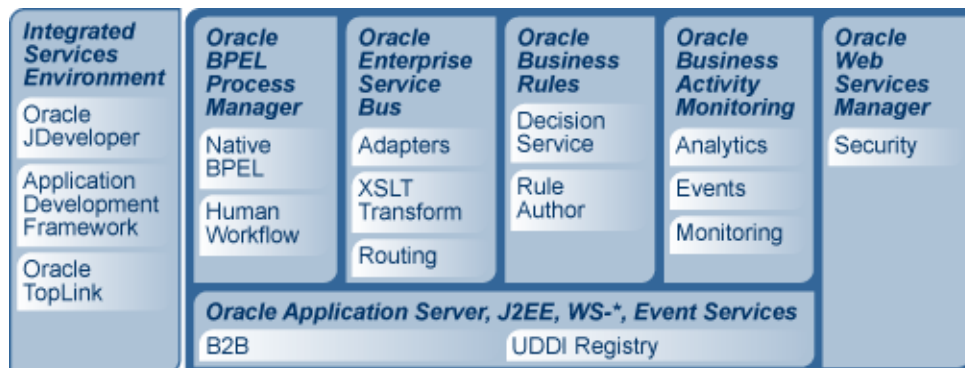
Integrated Services Environment

Oracle JDeveloper

Application Development Framework

Oracle TopLink

Oracle BPEL Process Manager

Native BPEL

Human Workflow

Oracle Enterprise Service Bus

Adapters

XSLT Transform

Routing

Oracle Business Rules

Decision Service

Rule Author

Oracle Business Activity Monitoring

Analytics

Events

Monitoring

Oracle Web Services Manager

Security

Oracle Application Server, J2EE, WS-*, Event Services

B2B

UDDI Registry